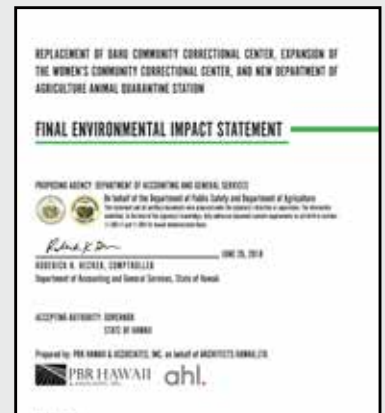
REPLACEMENT OF OAHU COMMUNITY CORRECTIONAL CENTER, EXPANSION OF THE WOMEN'S COMMUNITY CORRECTIONAL CENTER, AND NEW DEPARTMENT OF AGRICULTURE ANIMAL QUARANTINE STATION

FINAL ENVIRONMENTAL IMPACT STATEMENT

PROPOSING AGENCY: DEPARTMENT OF ACCOUNTING AND GENERAL SERVICES

On behalf of the Department of Public Safety and Department of Agriculture

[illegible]

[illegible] JUNE 25, 2018

RODERICK K. BECKER, COMPTROLLER

Department of Accounting and General Services, State of Hawaii

ACCEPTING AUTHORITY: GOVERNOR STATE OF HAWAII

Prepared by: PBR HAWAII & ASSOCIATES, INC. on behalf of ARCHITECTS HAWAII LTD.

PBR HAWAII & ASSOCIATES, INC.

ahl.